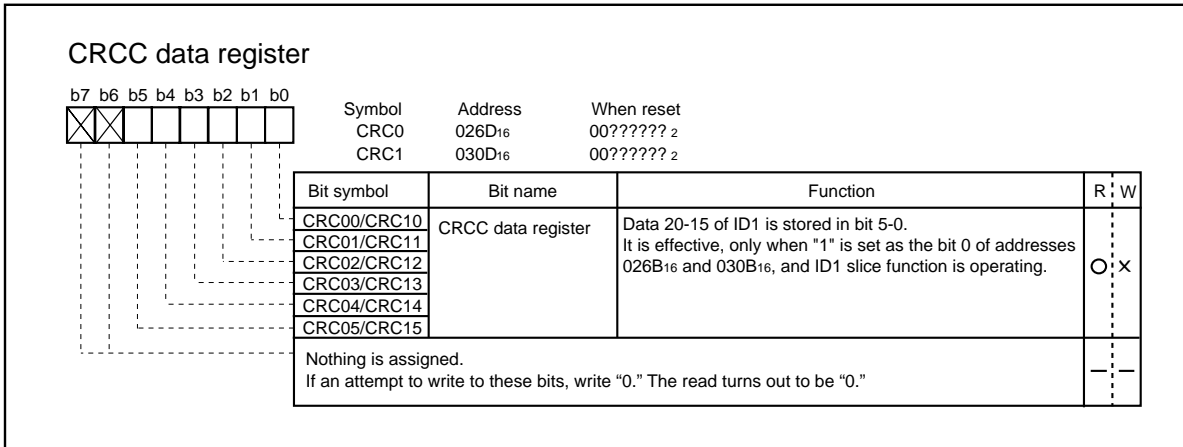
CRCC data register

b7 b6 b5 b4 b3 b2 b1 b0

| Symbol | Address | When reset |
|---|---|---|
| CRC0 | 026D$_{16}$ | 00?????? $_2$ |
| CRC1 | 030D$_{16}$ | 00?????? $_2$ |

| Bit symbol | Bit name | Function | R | W |
|---|---|---|---|---|
| CRC00/CRC10<br>CRC01/CRC11<br>CRC02/CRC12<br>CRC03/CRC13<br>CRC04/CRC14<br>CRC05/CRC15 | CRCC data register | Data 20-15 of ID1 is stored in bit 5-0.<br>It is effective, only when "1" is set as the bit 0 of addresses 026B$_{16}$ and 030B$_{16}$, and ID1 slice function is operating. | O | × |
| Nothing is assigned.<br>If an attempt to write to these bits, write "0." The read turns out to be "0." | | | — | — |